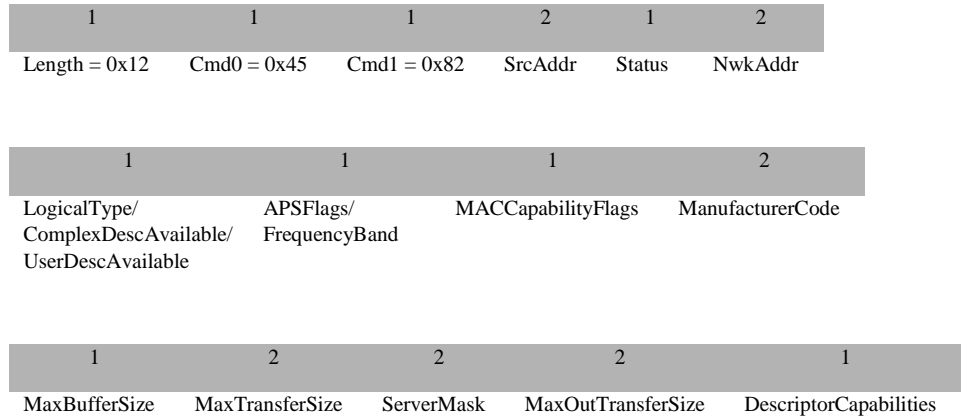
| 1 | 1 | 1 | 2 | 1 | 2 |
|---|---|---|---|---|---|
| Length = 0x12 | Cmd0 = 0x45 | Cmd1 = 0x82 | SrcAddr | Status | NwkAddr |

| 1 | 1 | 1 | 2 |
|---|---|---|---|
| LogicalType/ ComplexDescAvailable/ UserDescAvailable | APSFlags/ FrequencyBand | MACCapabilityFlags | ManufacturerCode |

| 1 | 2 | 2 | 2 | 1 |
|---|---|---|---|---|
| MaxBufferSize | MaxTransferSize | ServerMask | MaxOutTransferSize | DescriptorCapabilities |